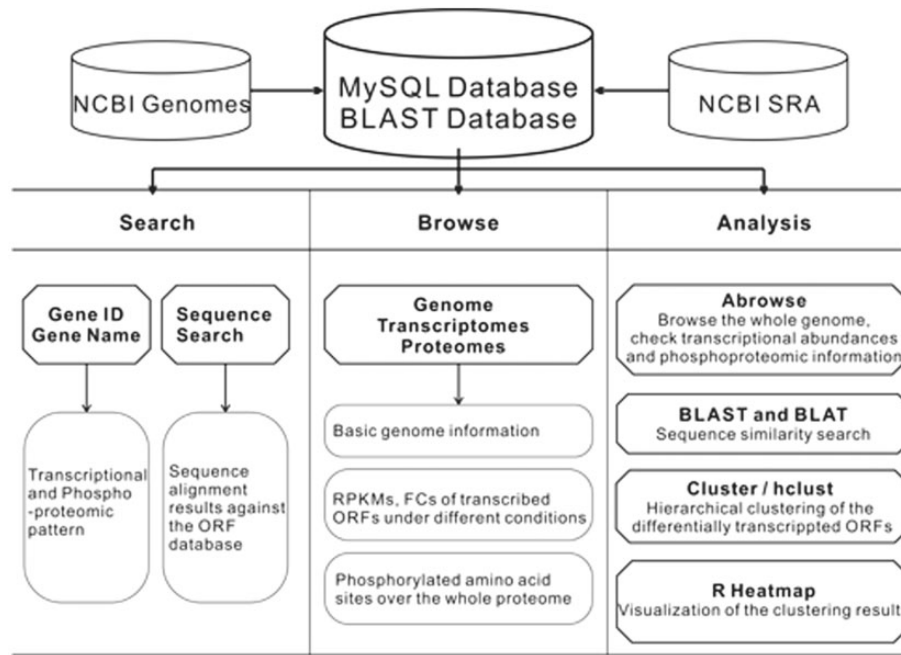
NCBI Genomes

MySQL Database
BLAST Database

NCBI SRA

Search

Browse

Analysis

Gene ID
Gene Name

Sequence Search

Transcriptional and Phospho-proteomic pattern

Sequence alignment results against the ORF database

Genome
Transcriptomes
Proteomes

Basic genome information

RPKMs, FCs of transcribed ORFs under different conditions

Phosphorylated amino acid sites over the whole proteome

Abrowse
Browse the whole genome, check transcriptional abundances and phosphoproteomic information

BLAST and BLAT
Sequence similarity search

Cluster / hclust
Hierarchical clustering of the differentially transcrippted ORFs

R Heatmap
Visualization of the clustering result